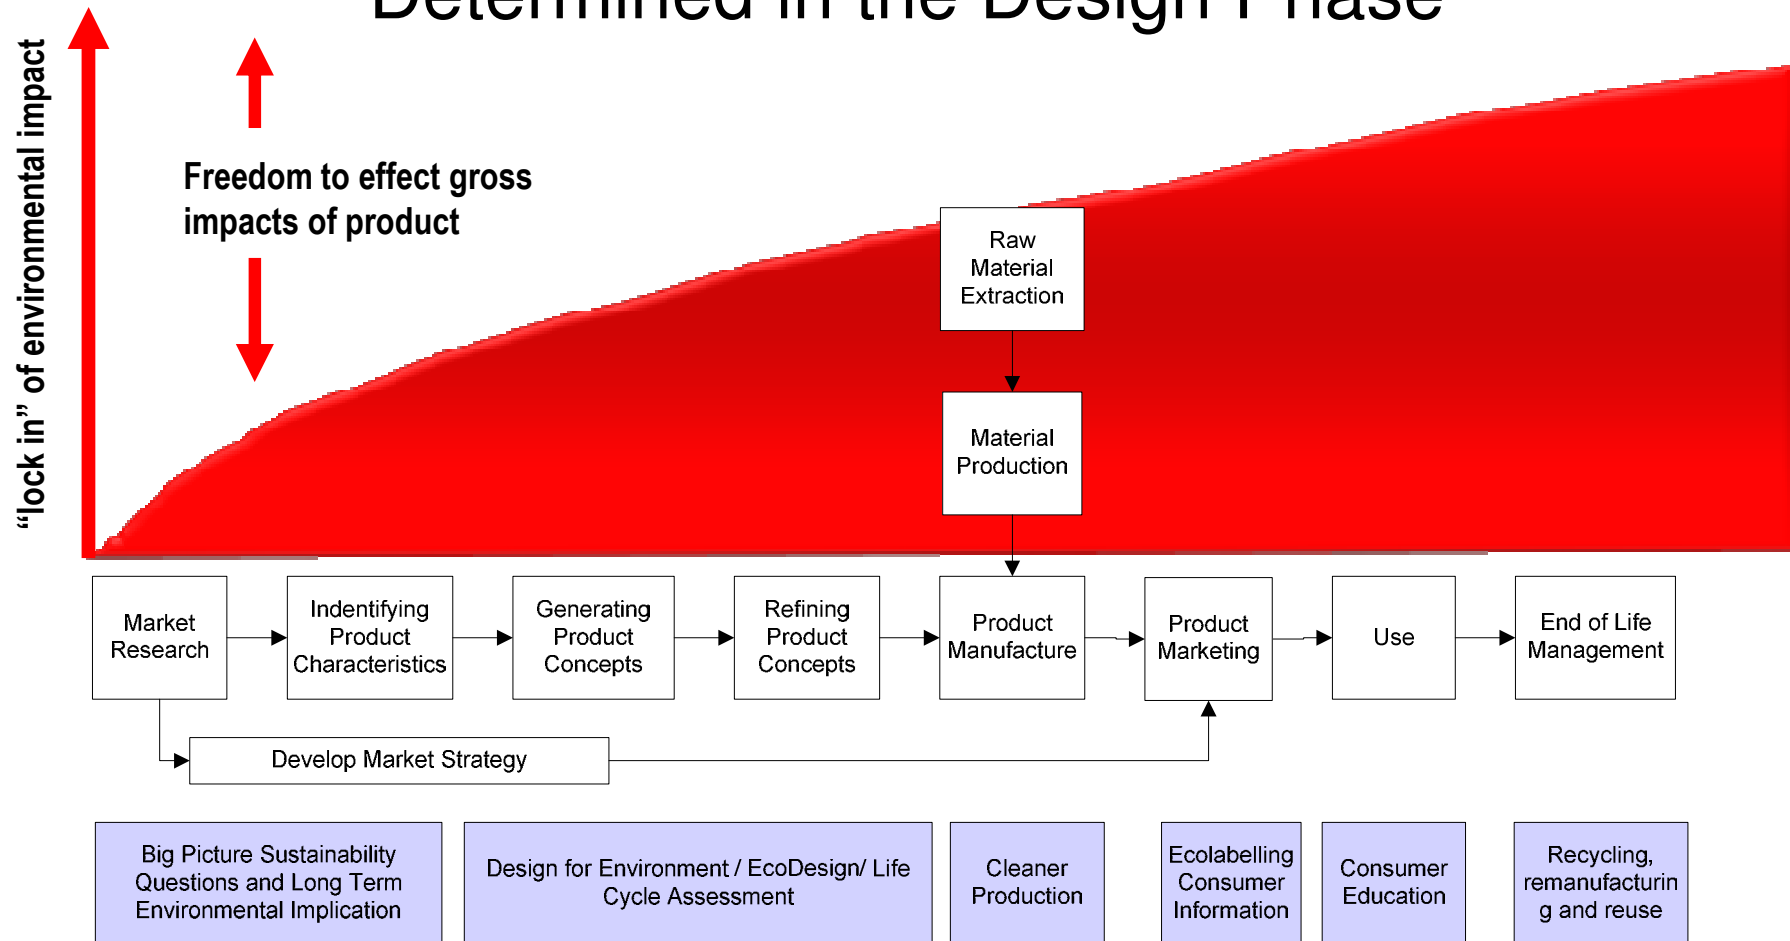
Determined in the Design Phase

“lock in” of environmental impact

Freedom to effect gross impacts of product

Raw Material Extraction

Material Production

Market Research

Indentifying Product Characteristics

Generating Product Concepts

Refining Product Concepts

Product Manufacture

Product Marketing

Use

End of Life Management

Develop Market Strategy

Big Picture Sustainability Questions and Long Term Environmental Implication

Design for Environment / EcoDesign/ Life Cycle Assessment

Cleaner Production

Ecolabelling Consumer Information

Consumer Education

Recycling, remanufacturing and reuse